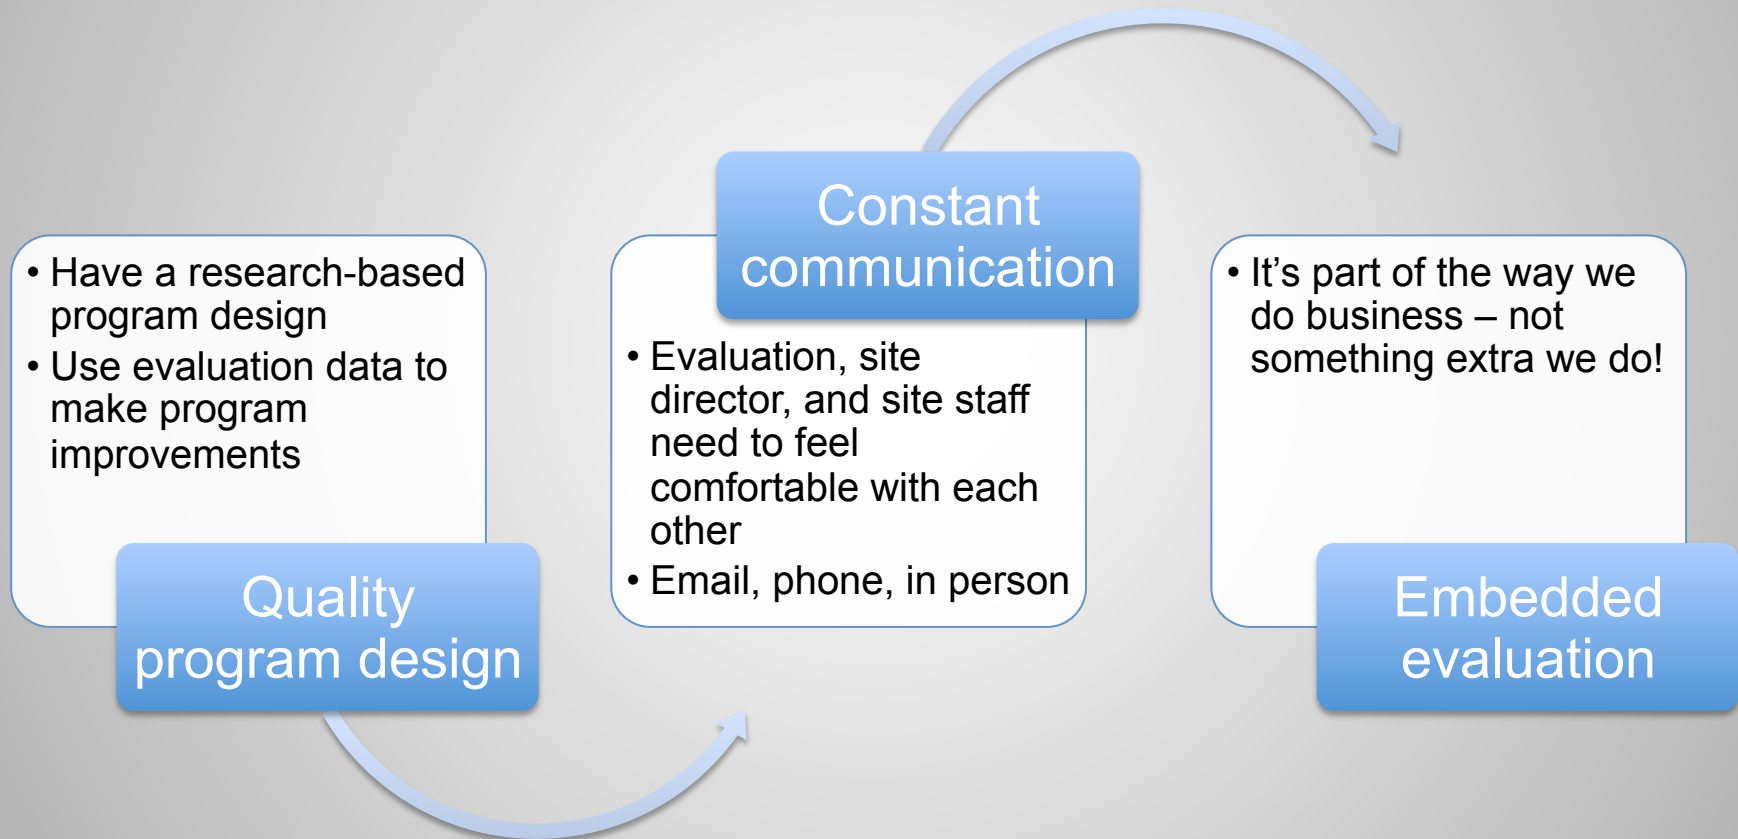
• Have a research-based program design
• Use evaluation data to make program improvements

Quality program design

Constant communication

• Evaluation, site director, and site staff need to feel comfortable with each other
• Email, phone, in person

• It’s part of the way we do business – not something extra we do!

Embedded evaluation